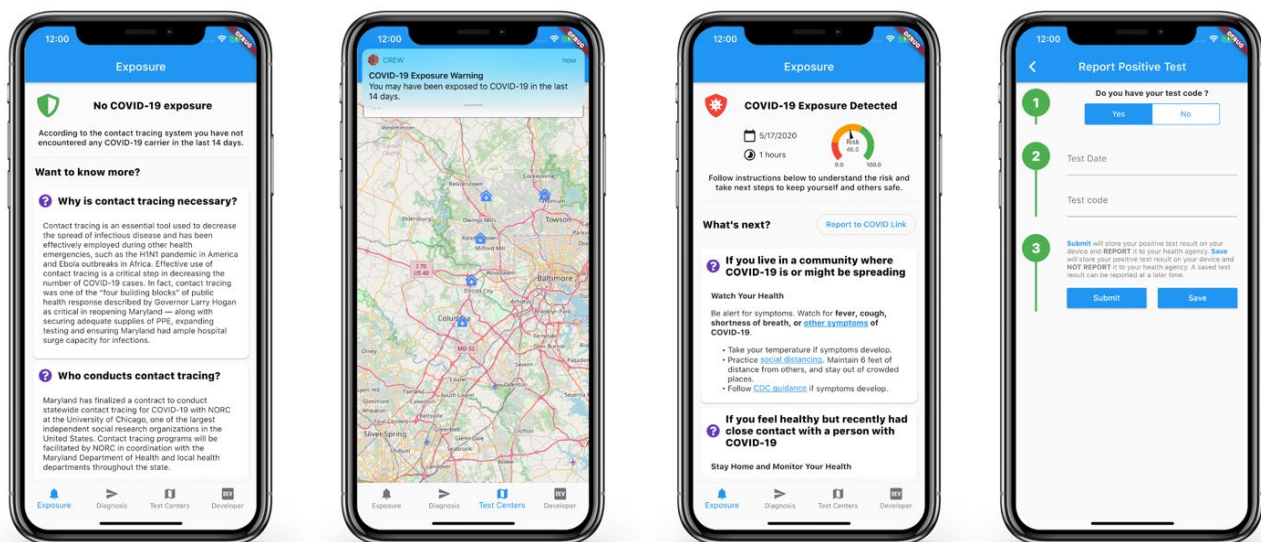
12:00

DEBUG

Exposure

No COVID-19 exposure

According to the contact tracing system you have not encountered any COVID-19 carrier in the last 14 days.

Want to know more?

Why is contact tracing necessary?

Contact tracing is an essential tool used to decrease the spread of infectious disease and has been effectively employed during other health emergencies, such as the H1N1 pandemic in America and Ebola outbreaks in Africa. Effective use of contact tracing is a critical step in decreasing the number of COVID-19 cases. In fact, contact tracing was one of the "four building blocks" of public health response described by Governor Larry Hogan as critical in reopening Maryland — along with securing adequate supplies of PPE, expanding testing and ensuring Maryland had ample hospital surge capacity for infections.

Who conducts contact tracing?

Maryland has finalized a contract to conduct statewide contact tracing for COVID-19 with NORC at the University of Chicago, one of the largest independent social research organizations in the United States. Contact tracing programs will be facilitated by NORC in coordination with the Maryland Department of Health and local health departments throughout the state.

Exposure Diagnosis Test Centers Developer

12:00

CREW now

COVID-19 Exposure Warning
You may have been exposed to COVID-19 in the last 14 days.

Westminster Towson Baltimore Eldersburg Randallstown Milford Mill Ellicott City Columbia Silver Spring Glen Burnie Severna Odenton

Exposure Diagnosis Test Centers Developer

12:00

DEBUG

Exposure

COVID-19 Exposure Detected

5/17/2020

1 hours

Risk 66.0

0.0 100.0

Follow instructions below to understand the risk and take next steps to keep yourself and others safe.

What's next?

Report to COVID Link

If you live in a community where COVID-19 is or might be spreading

Watch Your Health

Be alert for symptoms. Watch for fever, cough, shortness of breath, or other symptoms of COVID-19.

• Take your temperature if symptoms develop.
• Practice social distancing. Maintain 6 feet of distance from others, and stay out of crowded places.
• Follow CDC guidance if symptoms develop.

If you feel healthy but recently had close contact with a person with COVID-19

Stay Home and Monitor Your Health

Exposure Diagnosis Test Centers Developer

12:00

DEBUG

Report Positive Test

1

Do you have your test code ?

Yes No

2

Test Date

Test code

3

Submit will store your positive test result on your device and REPORT it to your health agency. Save will store your positive test result on your device and NOT REPORT it to your health agency. A saved test result can be reported at a later time.

Submit Save